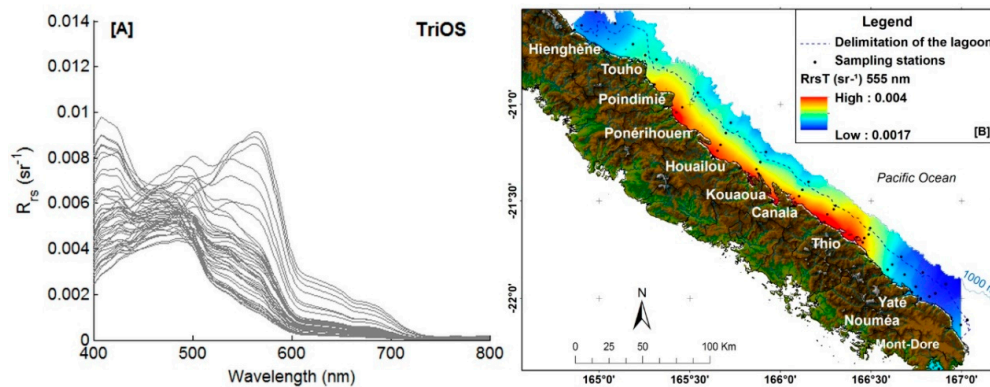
[A]

TriOS

0.014
0.012
0.01
0.008
0.006
0.004
0.002
0

$R_{rs}$ ($sr^{-1}$)

400
500
600
700
800

Wavelength (nm)

Legend
Delimitation of the lagoon
Sampling stations
RrsT (sr-¹) 555 nm
High : 0.004
Low : 0.0017
[B]

Hienghène
Touho
Poindimié
Ponérihouen
Houailou
Kouaoua
Canala
Thio
Yaté
Nouméa
Mont-Dore

Pacific Ocean

1000 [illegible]

-21°0'
-21°30'
-22°0'

N

0 25 50 100 Km

165°0'
165°30'
166°0'
166°30'
167°0'